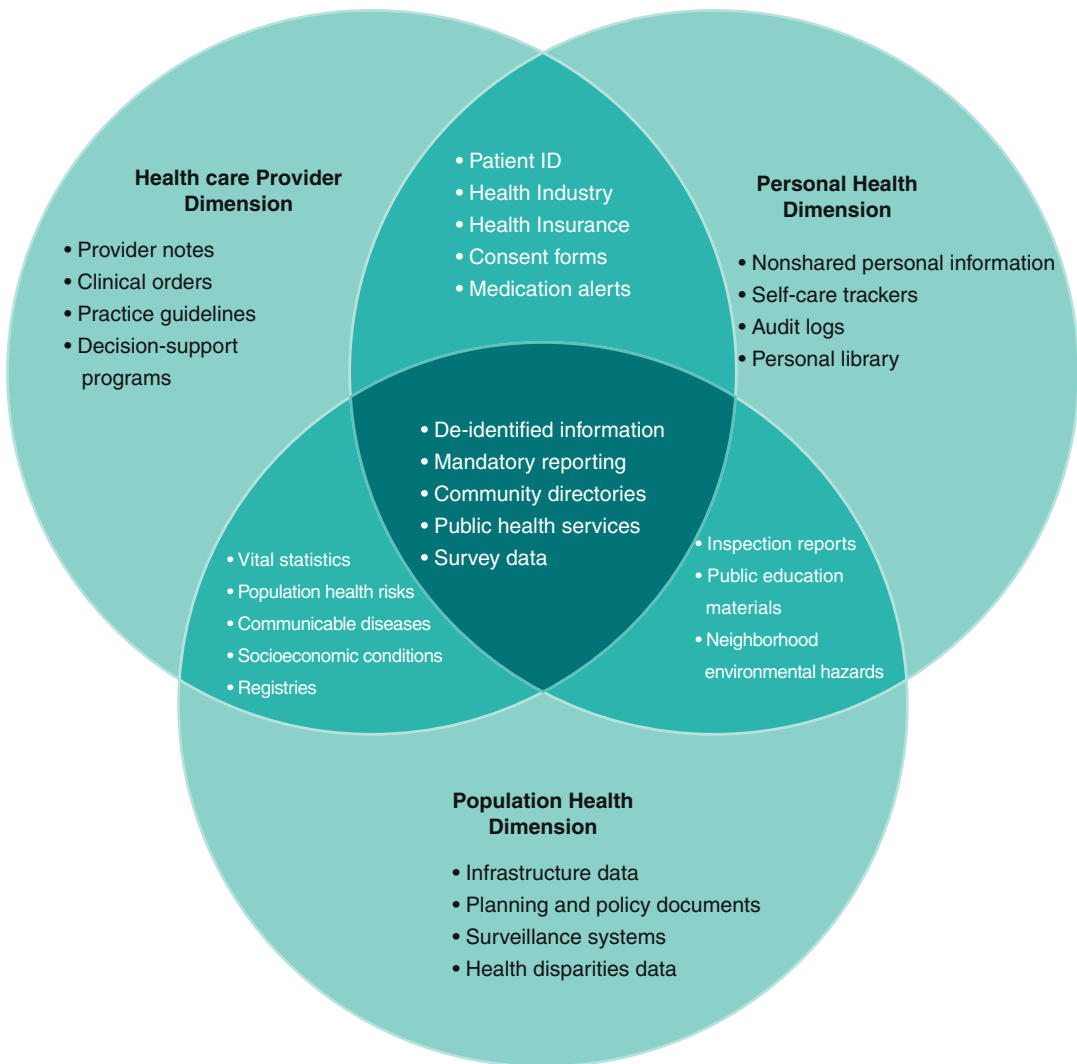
Health care Provider Dimension

• Provider notes
• Clinical orders
• Practice guidelines
• Decision-support programs

• Patient ID
• Health Industry
• Health Insurance
• Consent forms
• Medication alerts

Personal Health Dimension

• Nonshared personal information
• Self-care trackers
• Audit logs
• Personal library

• De-identified information
• Mandatory reporting
• Community directories
• Public health services
• Survey data

• Vital statistics
• Population health risks
• Communicable diseases
• Socioeconomic conditions
• Registries

• Inspection reports
• Public education materials
• Neighborhood environmental hazards

Population Health Dimension

• Infrastructure data
• Planning and policy documents
• Surveillance systems
• Health disparities data